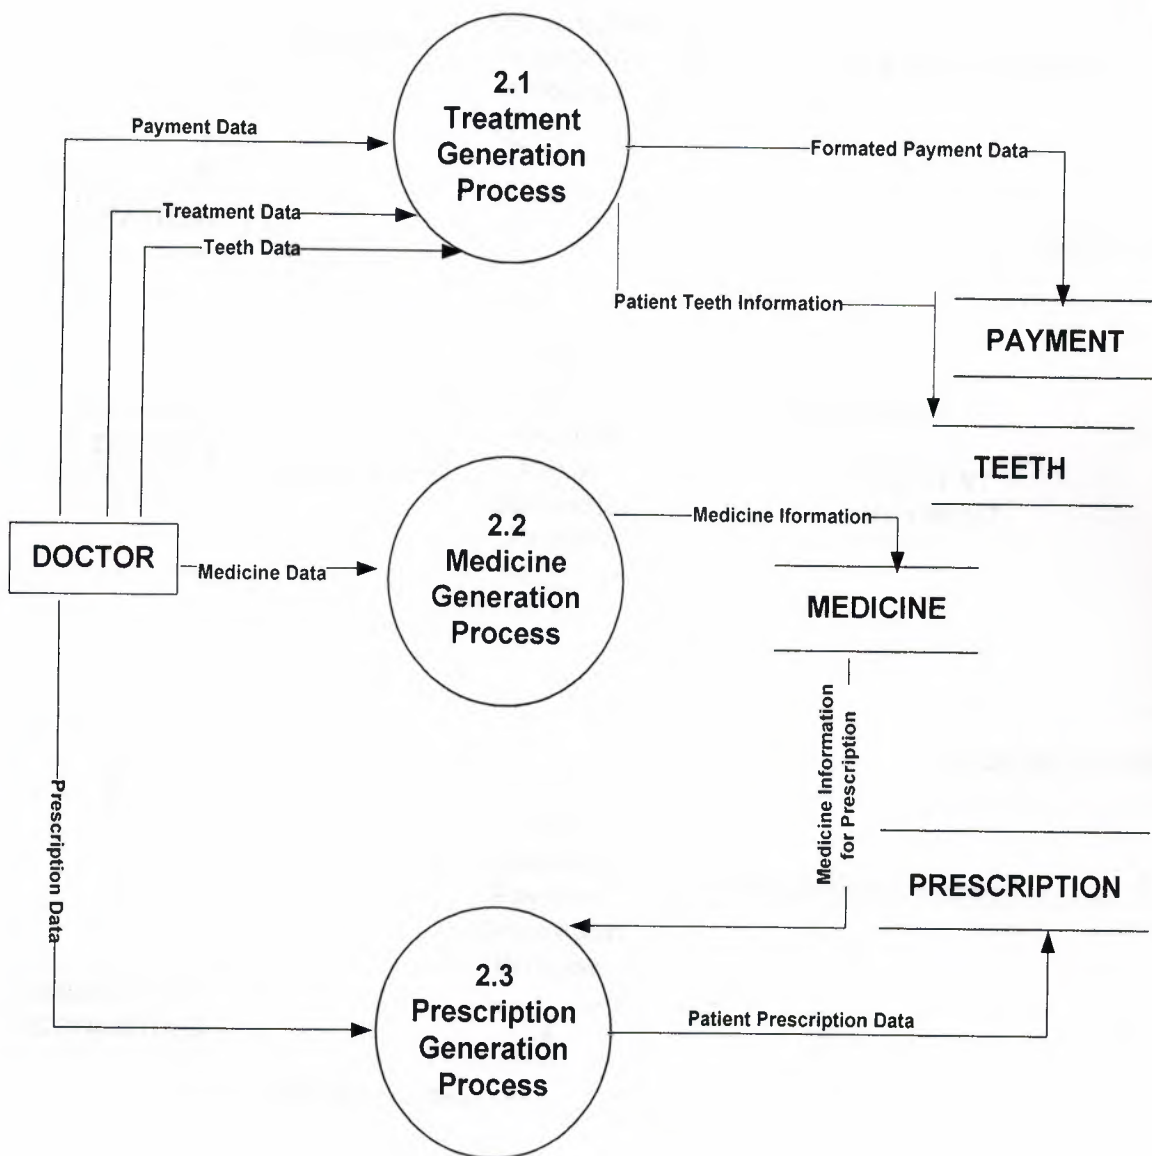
2.1
Treatment
Generation
Process

Payment Data

Treatment Data

Teeth Data

Formated Payment Data

Patient Teeth Information

PAYMENT

TEETH

DOCTOR

Medicine Data

2.2
Medicine
Generation
Process

Medicine Iformation

MEDICINE

Medicine Information for Prescription

Prescription Data

PRESCRIPTION

2.3
Prescription
Generation
Process

Patient Prescription Data